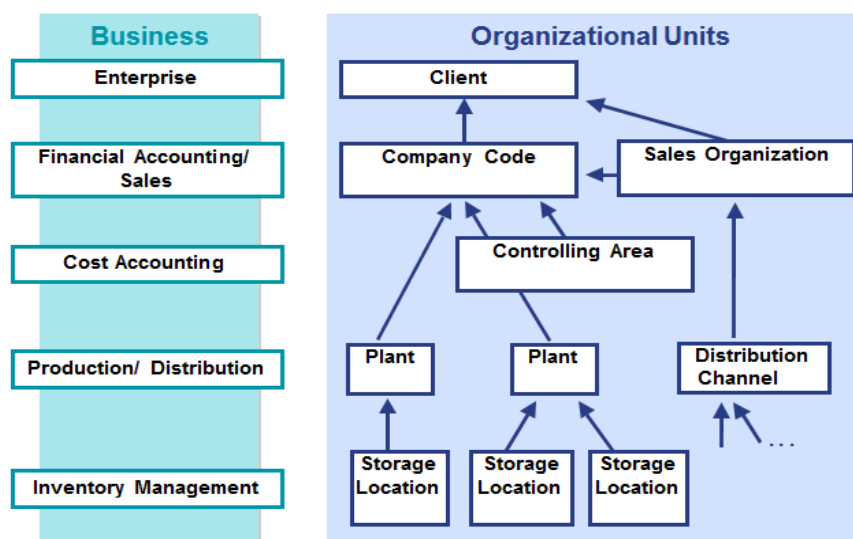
Business

Enterprise

Financial Accounting/ Sales

Cost Accounting

Production/ Distribution

Inventory Management

Organizational Units

Client

Company Code

Sales Organization

Controlling Area

Plant

Plant

Distribution Channel

Storage Location

Storage Location

Storage Location

...